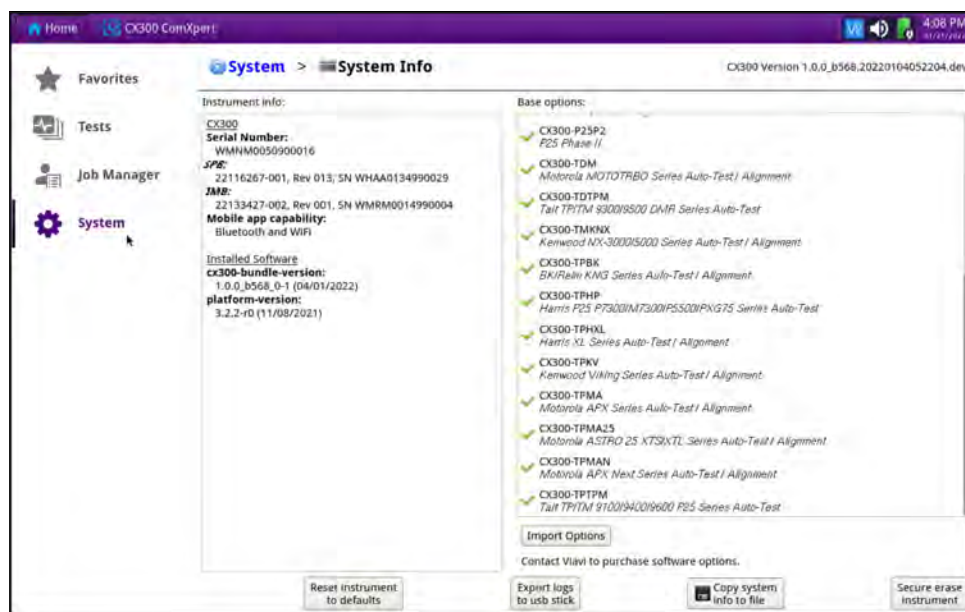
Home CX300 ComXpert 4:08 PM

Favorites
Tests
Job Manager
System

System > System Info
CX300 Version 1.0.0_b568.20220104052204.dev

Instrument info:
CX300
Serial Number:
WMNM0050900016
SPE:
22116267-001, Rev 013, SN WHAA0134990029
JMB:
22133427-002, Rev 001, SN WMRM0014990004
Mobile app capability:
Bluetooth and WiFi

Installed Software
cx300-bundle-version:
1.0.0_b568_0-1 (04/01/2022)
platform-version:
3.2.2-r0 (11/08/2021)

Base options:
CX300-P25P2
P25 Phase II
CX300-TDM
Motorola MOTOTRBO Series Auto-Test / Alignment
CX300-TDTPM
Tait TP/TM 9300/9500 DMR Series Auto-Test
CX300-TMKNX
Kenwood NX-3000/5000 Series Auto-Test / Alignment
CX300-TPBK
BK/Relm KNG Series Auto-Test / Alignment
CX300-TPHP
Harris P25 P7300/M7300/P5500/PXG75 Series Auto-Test
CX300-TPHXL
Harris XL Series Auto-Test / Alignment
CX300-TPKV
Kenwood Viking Series Auto-Test / Alignment
CX300-TPMA
Motorola APX Series Auto-Test / Alignment
CX300-TPMA25
Motorola ASTRO 25 XTS/XTL Series Auto-Test / Alignment
CX300-TPMAN
Motorola APX Next Series Auto-Test / Alignment
CX300-TPTPM
Tait TP/TM 9100/9400/9600 P25 Series Auto-Test

Import Options
Contact Viavi to purchase software options.

Reset instrument to defaults
Export logs to usb stick
Copy system info to file
Secure erase instrument